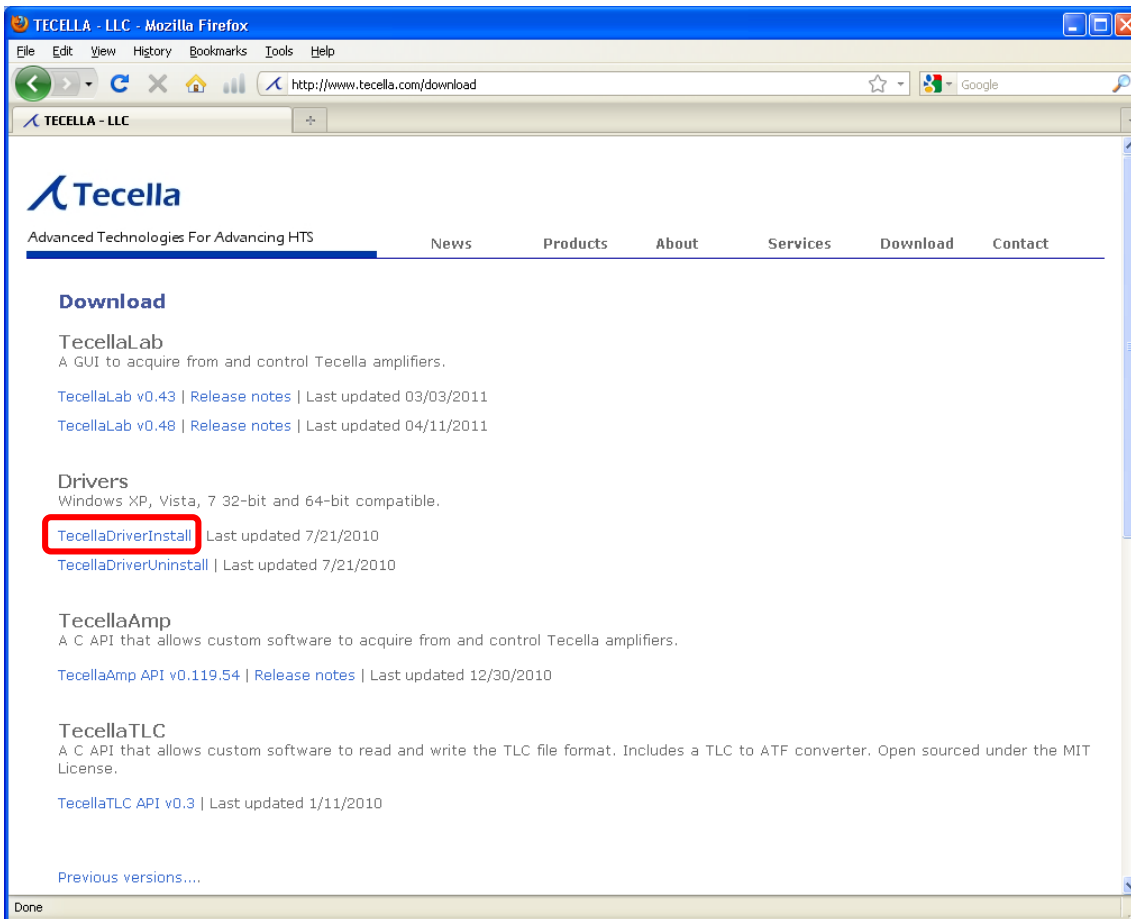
TECELLA - LLC - Mozilla Firefox

File Edit View History Bookmarks Tools Help

http://www.tecella.com/download

Google

TECELLA - LLC

Tecella

Advanced Technologies For Advancing HTS

News Products About Services Download Contact

Download

TecellaLab
A GUI to acquire from and control Tecella amplifiers.

TecellaLab v0.43 | Release notes | Last updated 03/03/2011

TecellaLab v0.48 | Release notes | Last updated 04/11/2011

Drivers
Windows XP, Vista, 7 32-bit and 64-bit compatible.

TecellaDriverInstall | Last updated 7/21/2010

TecellaDriverUninstall | Last updated 7/21/2010

TecellaAmp
A C API that allows custom software to acquire from and control Tecella amplifiers.

TecellaAmp API v0.119.54 | Release notes | Last updated 12/30/2010

TecellaTLC
A C API that allows custom software to read and write the TLC file format. Includes a TLC to ATF converter. Open sourced under the MIT License.

TecellaTLC API v0.3 | Last updated 1/11/2010

Previous versions....

Done